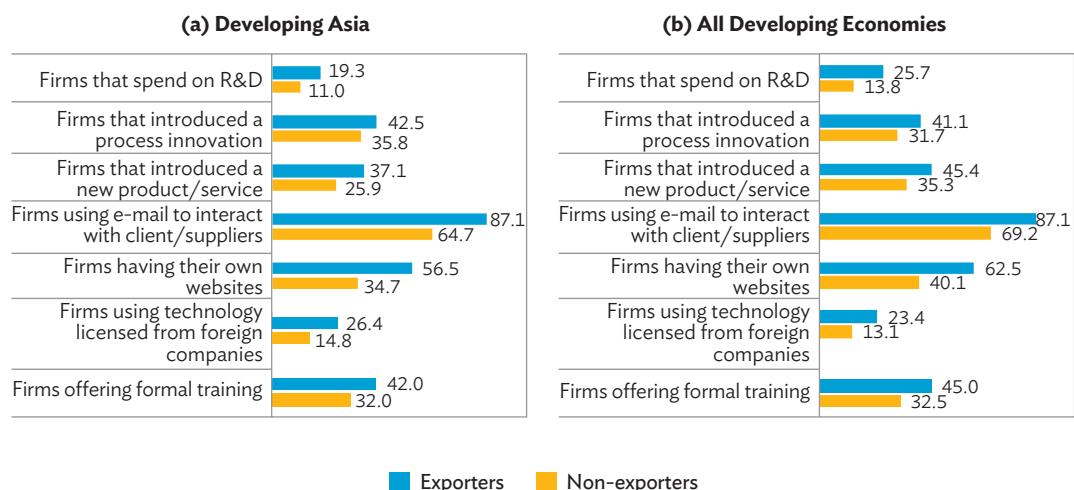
(a) Developing Asia

| | Exporters | Non-exporters |
|---|---|---|
| Firms that spend on R&D | 19.3 | 11.0 |
| Firms that introduced a process innovation | 42.5 | 35.8 |
| Firms that introduced a new product/service | 37.1 | 25.9 |
| Firms using e-mail to interact with client/suppliers | 87.1 | 64.7 |
| Firms having their own websites | 56.5 | 34.7 |
| Firms using technology licensed from foreign companies | 26.4 | 14.8 |
| Firms offering formal training | 42.0 | 32.0 |

(b) All Developing Economies

| | Exporters | Non-exporters |
|---|---|---|
| Firms that spend on R&D | 25.7 | 13.8 |
| Firms that introduced a process innovation | 41.1 | 31.7 |
| Firms that introduced a new product/service | 45.4 | 35.3 |
| Firms using e-mail to interact with client/suppliers | 87.1 | 69.2 |
| Firms having their own websites | 62.5 | 40.1 |
| Firms using technology licensed from foreign companies | 23.4 | 13.1 |
| Firms offering formal training | 45.0 | 32.5 |

Exporters Non-exporters